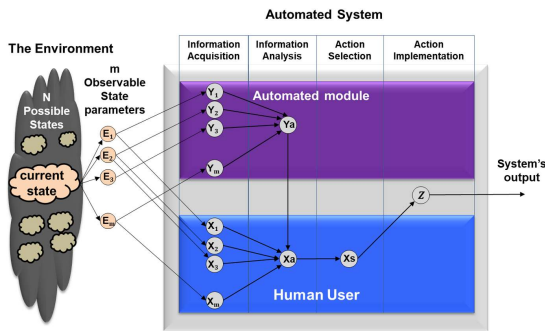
Automated System

The Environment

| Information Acquisition | Information Analysis | Action Selection | Action Implementation |
|---|---|---|---|

N Possible States

m Observable State parameters

current state

$E_1$
$E_2$
$E_3$
$E_m$

Automated module

$Y_1$
$Y_2$
$Y_3$
$Y_m$
Ya

$X_1$
$X_2$
$X_3$
$X_m$
Xa
Xs

Z

System's output

Human User